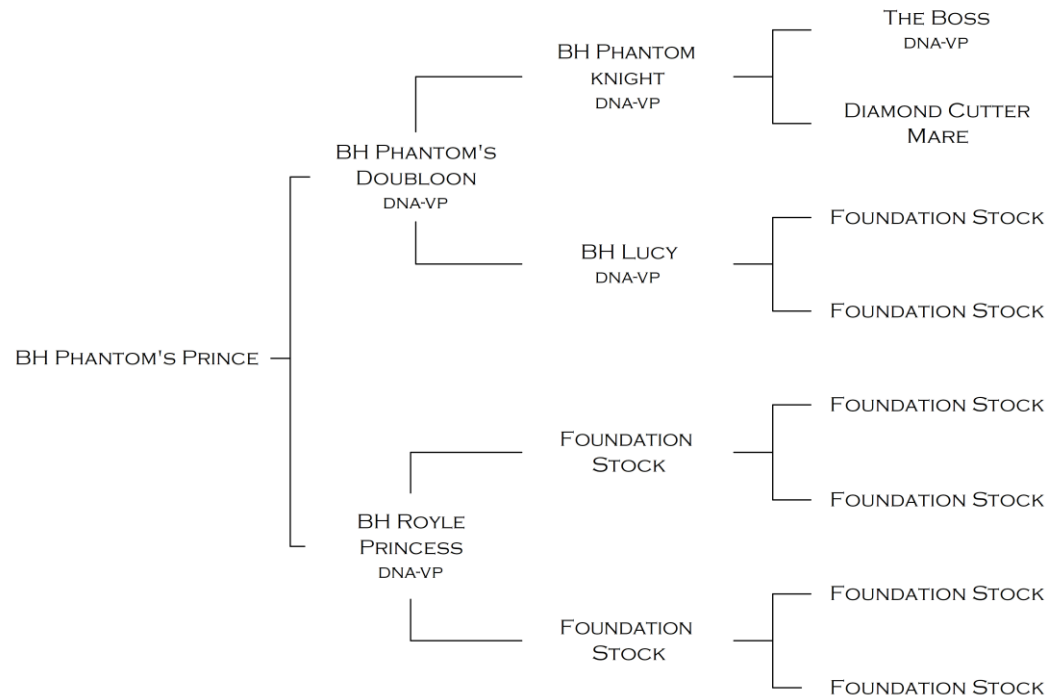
BH Phantom's Prince

BH Phantom's Doubloon
DNA-VP

BH Phantom knight
DNA-VP

The Boss
DNA-VP

Diamond Cutter Mare

BH Lucy
DNA-VP

Foundation Stock

Foundation Stock

BH Royle Princess
DNA-VP

Foundation Stock

Foundation Stock

Foundation Stock

Foundation Stock

Foundation Stock

Foundation Stock